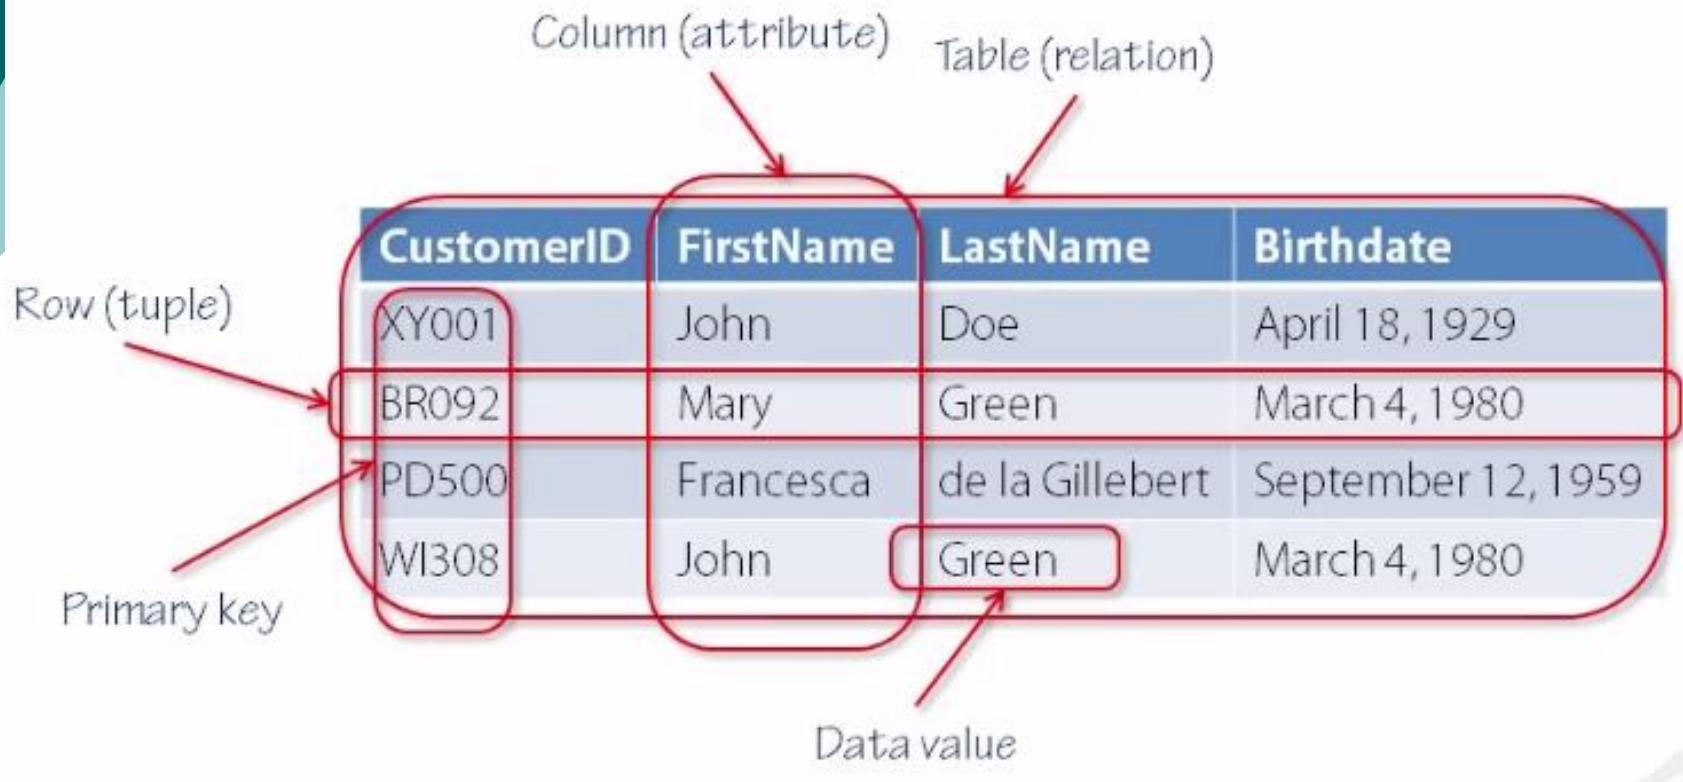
Column (attribute)

Table (relation)

Row (tuple)

| CustomerID | FirstName | LastName | Birthdate |
|---|---|---|---|
| XY001 | John | Doe | April 18, 1929 |
| BR092 | Mary | Green | March 4, 1980 |
| PD500 | Francesca | de la Gillebert | September 12, 1959 |
| WI308 | John | Green | March 4, 1980 |

Primary key

Data value